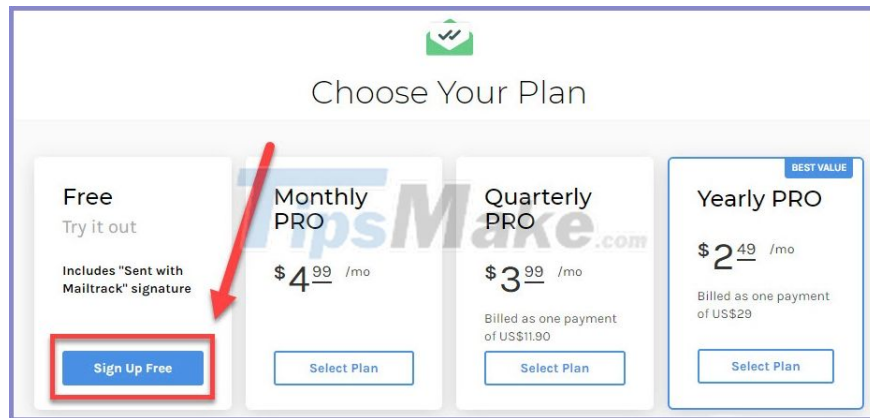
Choose Your Plan

Free
Try it out
Includes "Sent with Mailtrack" signature
Sign Up Free

Monthly PRO
$ 4 99 /mo
Select Plan

Quarterly PRO
$ 3 99 /mo
Billed as one payment of US$11.90
Select Plan

BEST VALUE
Yearly PRO
$ 2 49 /mo
Billed as one payment of US$29
Select Plan

TipsMake.com